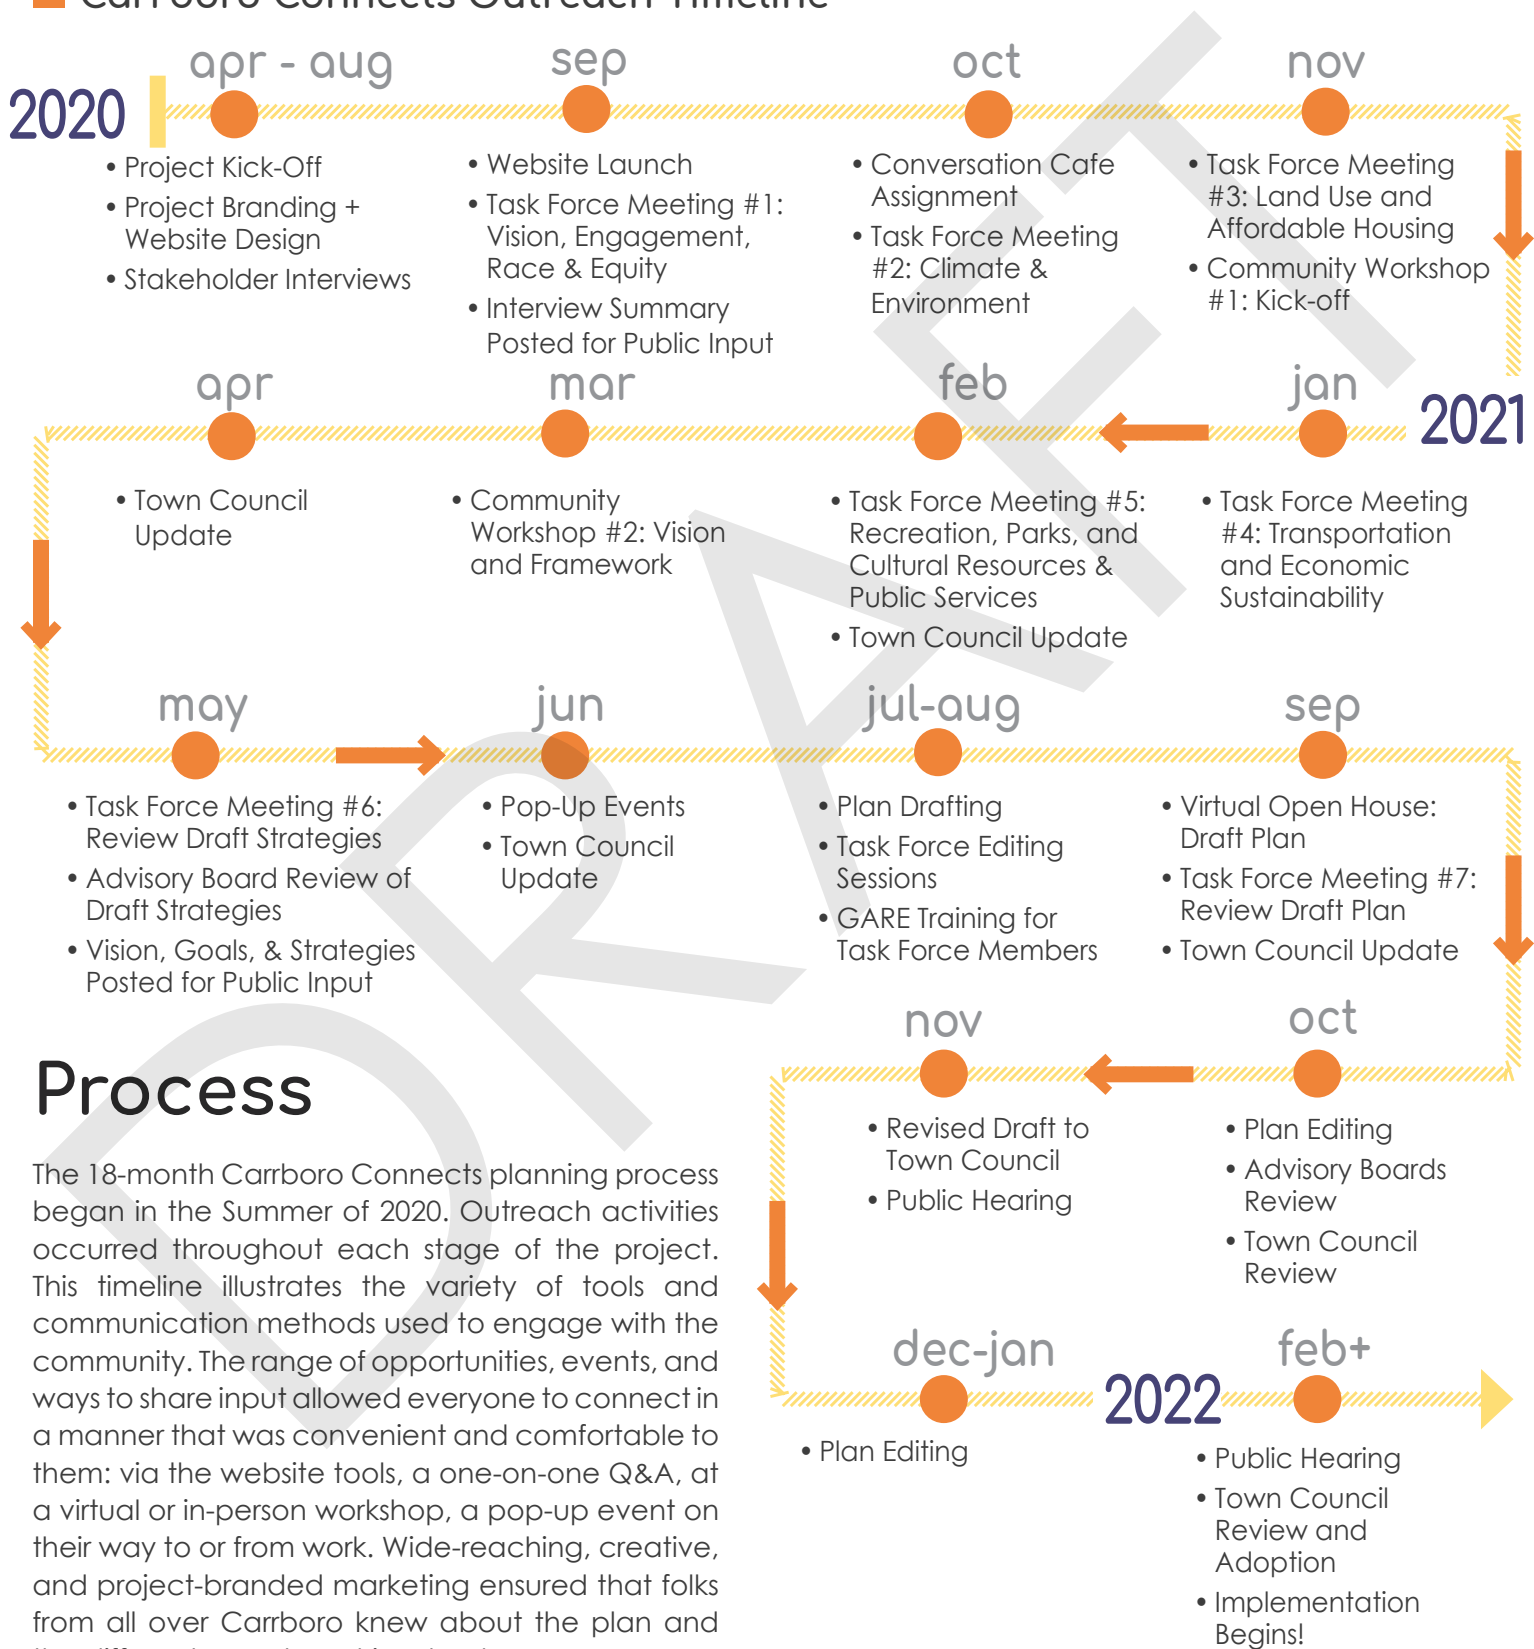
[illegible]

2020

apr - aug
• Project Kick-Off
• Project Branding + Website Design
• Stakeholder Interviews

sep
• Website Launch
• Task Force Meeting #1: Vision, Engagement, Race & Equity
• Interview Summary Posted for Public Input

oct
• Conversation Cafe Assignment
• Task Force Meeting #2: Climate & Environment

nov
• Task Force Meeting #3: Land Use and Affordable Housing
• Community Workshop #1: Kick-off

2021

jan
• Task Force Meeting #4: Transportation and Economic Sustainability

feb
• Task Force Meeting #5: Recreation, Parks, and Cultural Resources & Public Services
• Town Council Update

mar
• Community Workshop #2: Vision and Framework

apr
• Town Council Update

may
• Task Force Meeting #6: Review Draft Strategies
• Advisory Board Review of Draft Strategies
• Vision, Goals, & Strategies Posted for Public Input

jun
• Pop-Up Events
• Town Council Update

jul-aug
• Plan Drafting
• Task Force Editing Sessions
• GARE Training for Task Force Members

sep
• Virtual Open House: Draft Plan
• Task Force Meeting #7: Review Draft Plan
• Town Council Update

oct
• Plan Editing
• Advisory Boards Review
• Town Council Review

nov
• Revised Draft to Town Council
• Public Hearing

dec-jan
• Plan Editing

2022

feb+
• Public Hearing
• Town Council Review and Adoption
• Implementation Begins!

DRAFT

Process

The 18-month Carrboro Connects planning process began in the Summer of 2020. Outreach activities occurred throughout each stage of the project. This timeline illustrates the variety of tools and communication methods used to engage with the community. The range of opportunities, events, and ways to share input allowed everyone to connect in a manner that was convenient and comfortable to them: via the website tools, a one-on-one Q&A, at a virtual or in-person workshop, a pop-up event on their way to or from work. Wide-reaching, creative, and project-branded marketing ensured that folks from all over Carrboro knew about the plan and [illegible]